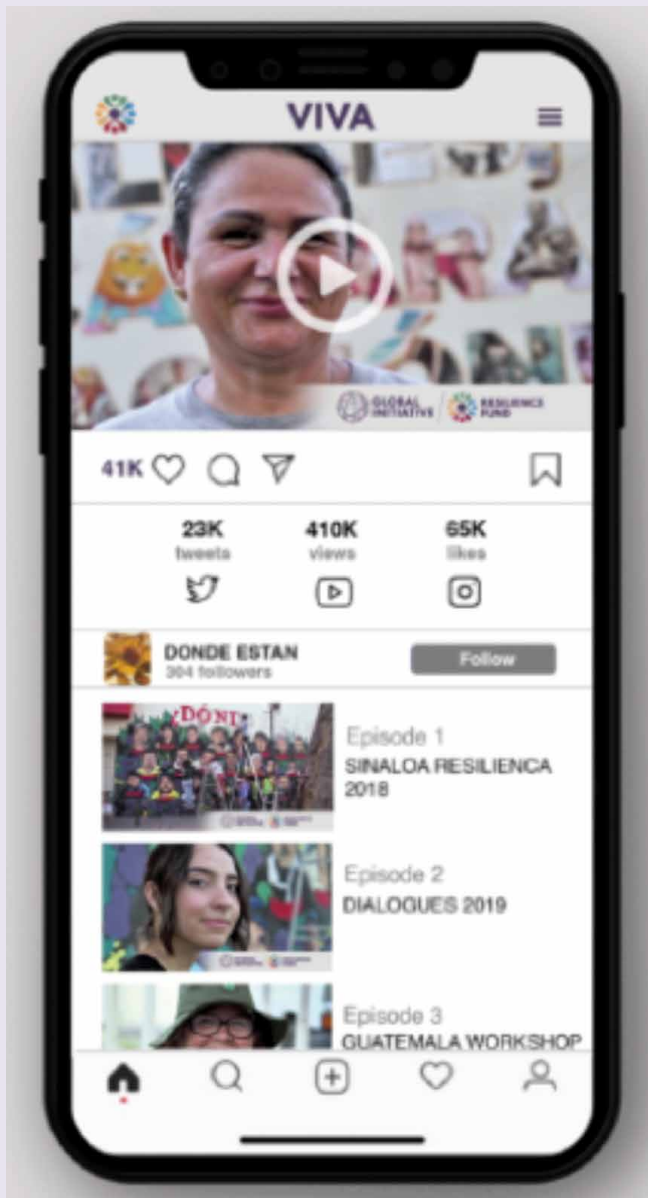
VIVA

GLOBAL INITIATIVE | RESILIENCE FUND

41K

23K
tweets

410K
views

65K
likes

DONDE ESTAN
304 followers

Follow

¿DÓNDE

Episode 1
SINALOA RESILIENCA 2018

Episode 2
DIALOGUES 2019

Episode 3
GUATEMALA WORKSHOP